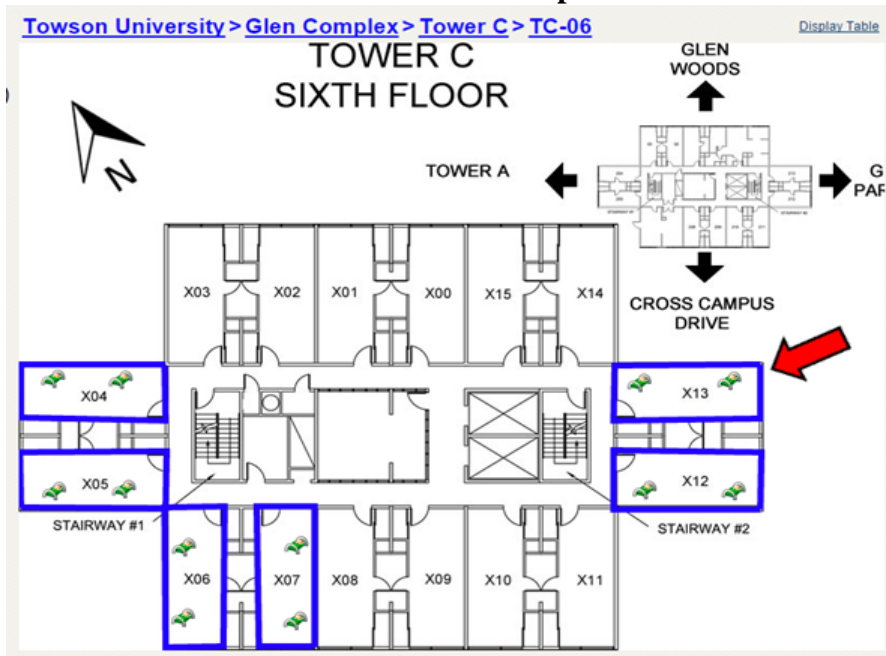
Towson University > Glen Complex > Tower C > TC-06

Display Table

TOWER C
SIXTH FLOOR

N

GLEN WOODS

TOWER A

G PA

CROSS CAMPUS DRIVE

X03 X02 X01 X00 X15 X14

X04

X13

X05

X12

STAIRWAY #1

STAIRWAY #2

X06 X07 X08 X09 X10 X11